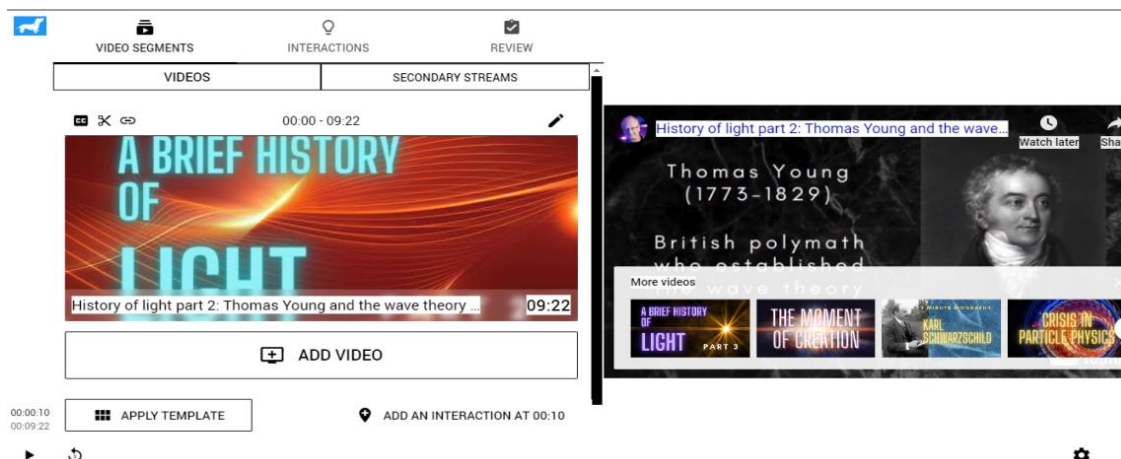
VIDEO SEGMENTS
INTERACTIONS
REVIEW

VIDEOS
SECONDARY STREAMS

CC
00:00 - 09:22

A BRIEF HISTORY OF LIGHT

History of light part 2: Thomas Young and the wave theory ...
09:22

ADD VIDEO

00:00:10
00:09:22
APPLY TEMPLATE
ADD AN INTERACTION AT 00:10

History of light part 2: Thomas Young and the wave...
Watch later
Sha

Thomas Young
(1773-1829)
British polymath
who established
wave theory

More videos
A BRIEF HISTORY OF LIGHT PART 3
THE MOMENT OF CREATION
KARL SCHWARZSCHILD
CRISIS IN PARTICLE PHYSICS